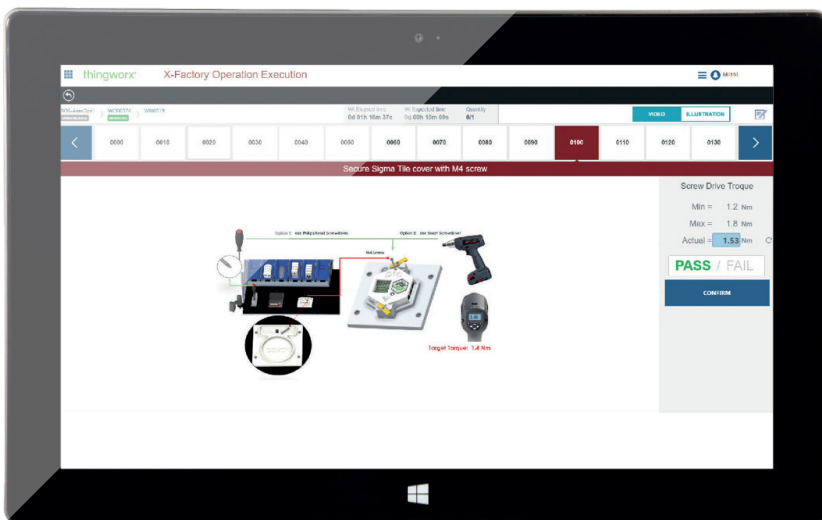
thingworx X-Factory Operation Execution

Mitsi

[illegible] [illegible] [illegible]

WI Elapsed time 0d 01h 10m 37s

WI Expected time 0d 00h 10m 00s

Quantity 6/1

VIDEO ILLUSTRATION

0000 0010 0020 0030 0040 0050 0060 0070 0080 0090 0100 0110 0120 0130

Secure Sigma Tile cover with M4 screw

Option 1: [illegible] Screwdriver

Option 2: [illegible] Screwdriver

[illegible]

Target Torque: 1.4 Nm

Screw Drive Troque

Min = 1.2 Nm

Max = 1.8 Nm

Actual = 1.53 Nm

PASS / FAIL

CONFIRM